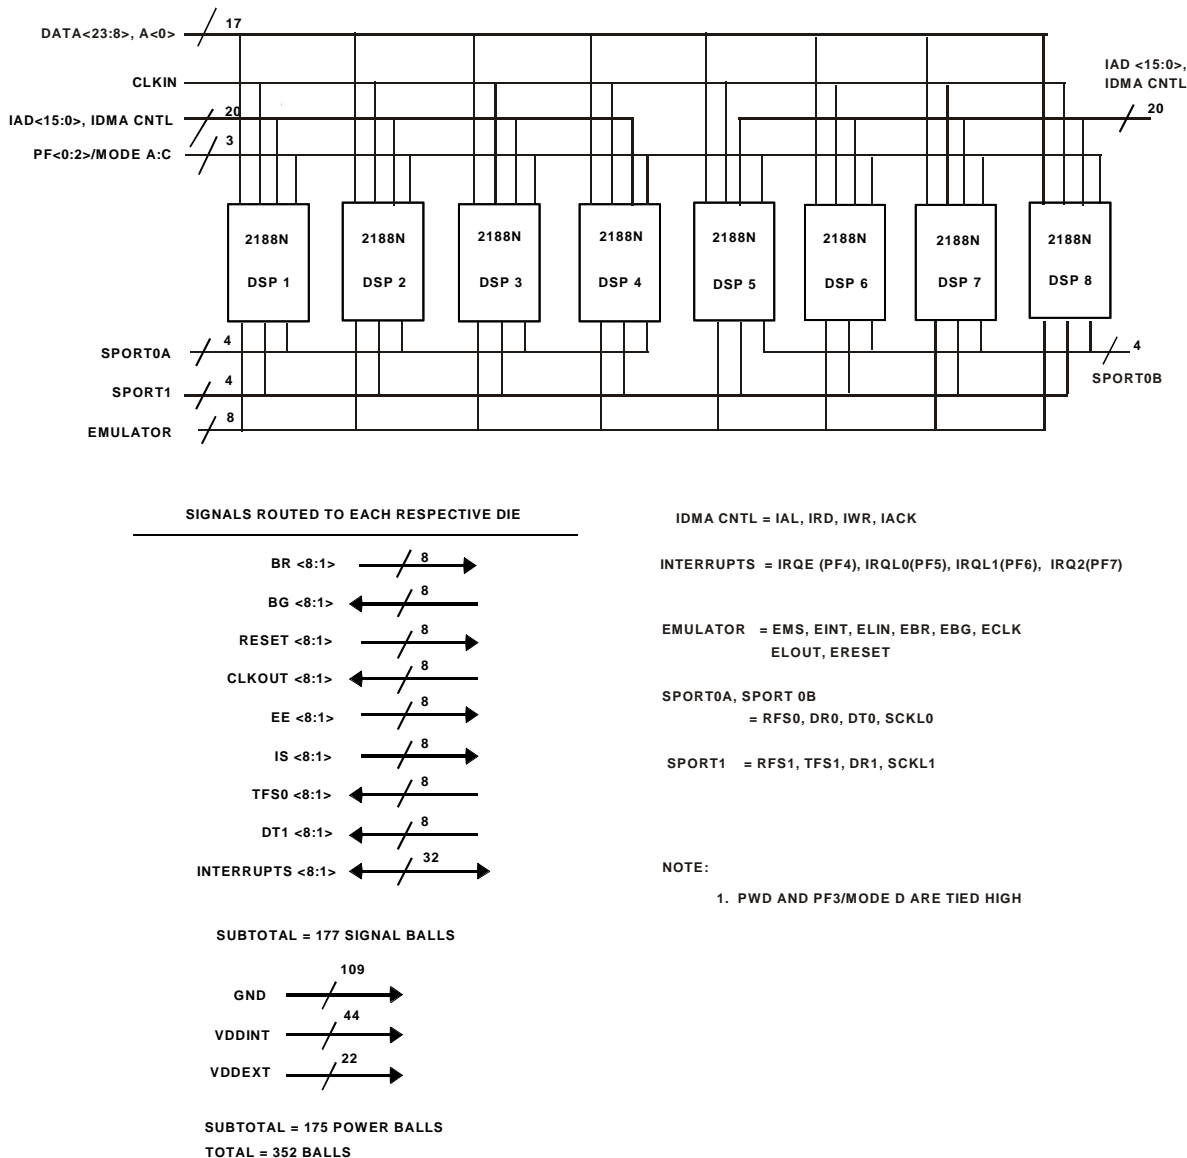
DATA<23:8>, A<0>
17

CLKIN

IAD <15:0>, IDMA CNTL

IAD<15:0>, IDMA CNTL
20

20

PF<0:2>/MODE A:C
3

2188N DSP 1

2188N DSP 2

2188N DSP 3

2188N DSP 4

2188N DSP 5

2188N DSP 6

2188N DSP 7

2188N DSP 8

SPORT0A
4

4
SPORT0B

SPORT1
4

EMULATOR
8

SIGNALS ROUTED TO EACH RESPECTIVE DIE

BR <8:1> 8

BG <8:1> 8

RESET <8:1> 8

CLKOUT <8:1> 8

EE <8:1> 8

IS <8:1> 8

TFS0 <8:1> 8

DT1 <8:1> 8

INTERRUPTS <8:1> 32

SUBTOTAL = 177 SIGNAL BALLS

GND 109

VDDINT 44

VDDEXT 22

SUBTOTAL = 175 POWER BALLS
TOTAL = 352 BALLS

IDMA CNTL = IAL, IRD, IWR, IACK

INTERRUPTS = IRQE (PF4), IRQL0(PF5), IRQL1(PF6), IRQ2(PF7)

EMULATOR = EMS, EINT, ELIN, EBR, EBG, ECLK
ELOUT, ERESET

SPORT0A, SPORT 0B
= RFS0, DR0, DT0, SCKL0

SPORT1 = RFS1, TFS1, DR1, SCKL1

NOTE:

1. PWD AND PF3/MODE D ARE TIED HIGH